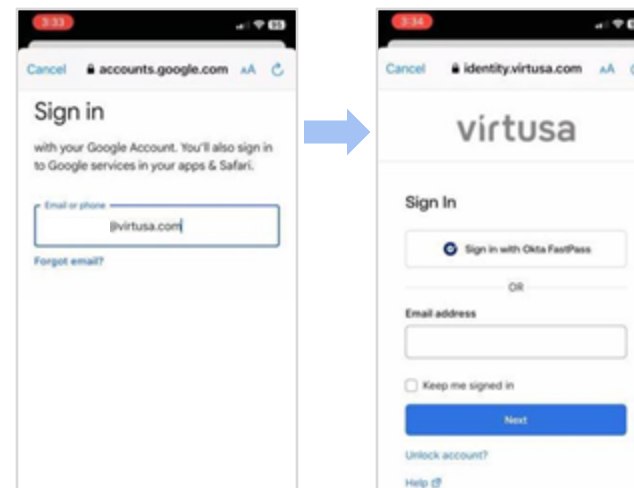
3:33

Cancel accounts.google.com AA

Sign in

with your Google Account. You'll also sign in to Google services in your apps & Safari.

Email or phone
@virtusa.com

Forgot email?

3:34

Cancel identity.virtusa.com AA

virtusa

Sign In

Sign in with Okta FastPass

OR

Email address

Keep me signed in

Next

Unlock account?

Help